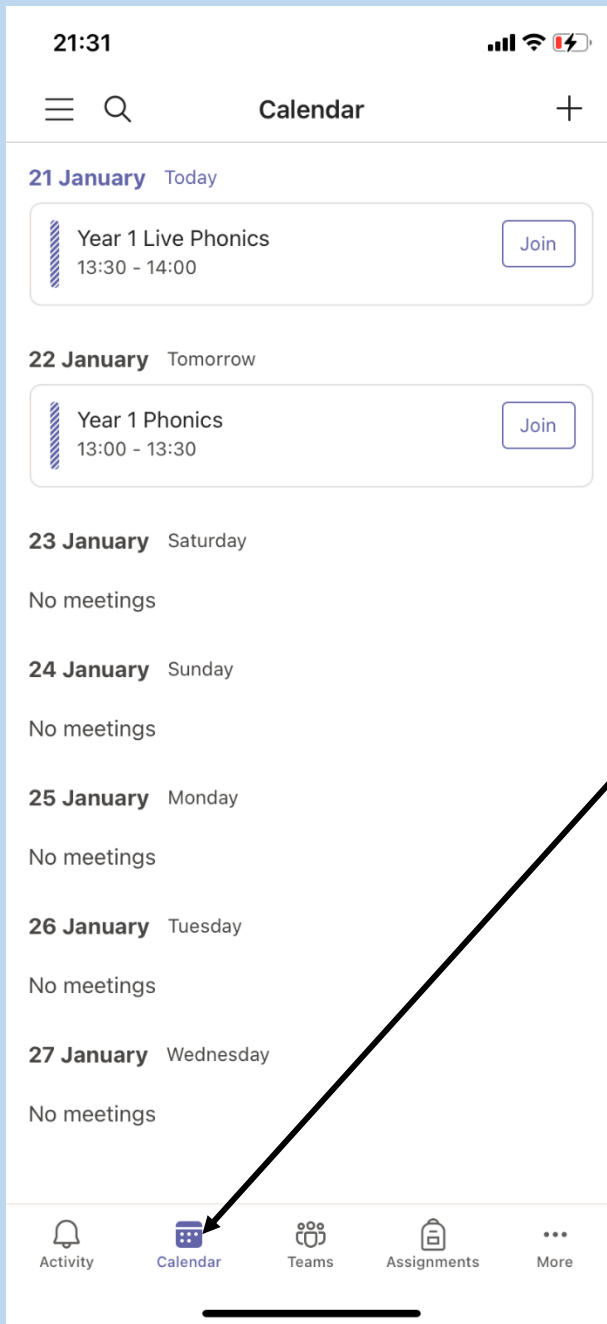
21:31

Calendar

21 January Today

Year 1 Live Phonics
13:30 - 14:00
Join

22 January Tomorrow

Year 1 Phonics
13:00 - 13:30
Join

23 January Saturday

No meetings

24 January Sunday

No meetings

25 January Monday

No meetings

26 January Tuesday

No meetings

27 January Wednesday

No meetings

Activity Calendar Teams Assignments More